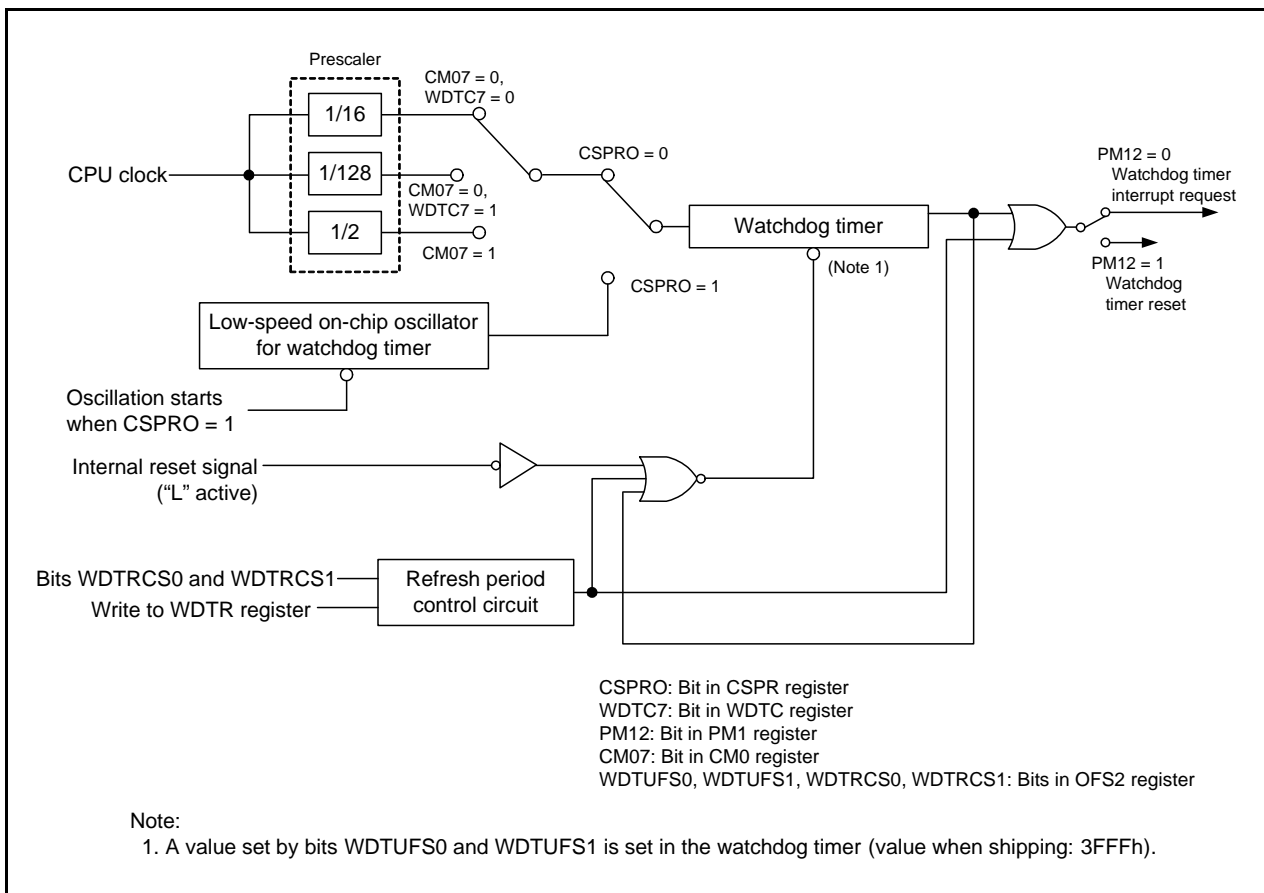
Prescaler

1/16

1/128

1/2

CPU clock

CM07 = 0, WDTC7 = 0

CM07 = 0, WDTC7 = 1

CM07 = 1

CSPRO = 0

Watchdog timer

(Note 1)

PM12 = 0
Watchdog timer interrupt request

PM12 = 1
Watchdog timer reset

CSPRO = 1

Low-speed on-chip oscillator for watchdog timer

Oscillation starts when CSPRO = 1

Internal reset signal ("L" active)

Bits WDTRCS0 and WDTRCS1

Write to WDTR register

Refresh period control circuit

CSPRO: Bit in CSPR register
WDTC7: Bit in WDTC register
PM12: Bit in PM1 register
CM07: Bit in CM0 register
WDTUFS0, WDTUFS1, WDTRCS0, WDTRCS1: Bits in OFS2 register

Note:
1. A value set by bits WDTUFS0 and WDTUFS1 is set in the watchdog timer (value when shipping: 3FFFh).